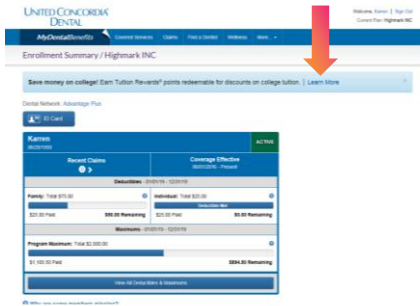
UNITED CONCORDIA DENTAL

Welcome, Karen | Sign Out
Current Plan: Highmark INC

MyDentalBenefits  Covered Services  Claims  Find a Dentist  Wellness  More

Enrollment Summary / Highmark INC

Save money on college! Earn Tuition Rewards® points redeemable for discounts on college tuition. | Learn More

Dental Network: Advantage Plus

ID Card

Karen
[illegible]

ACTIVE

Recent Claims
0 >

Coverage Effective
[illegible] - Present

Deductibles - 01/01/19 - 12/31/19

Family: Total $75.00
$25.00 Paid  $50.00 Remaining

Individual: Total $25.00
Deductible Met
$25.00 Paid  $0.00 Remaining

Maximums - 01/01/19 - 12/31/19

Program Maximum: Total $2,500.00
$1,105.50 Paid  $894.50 Remaining

View All Deductibles & Maximums

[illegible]